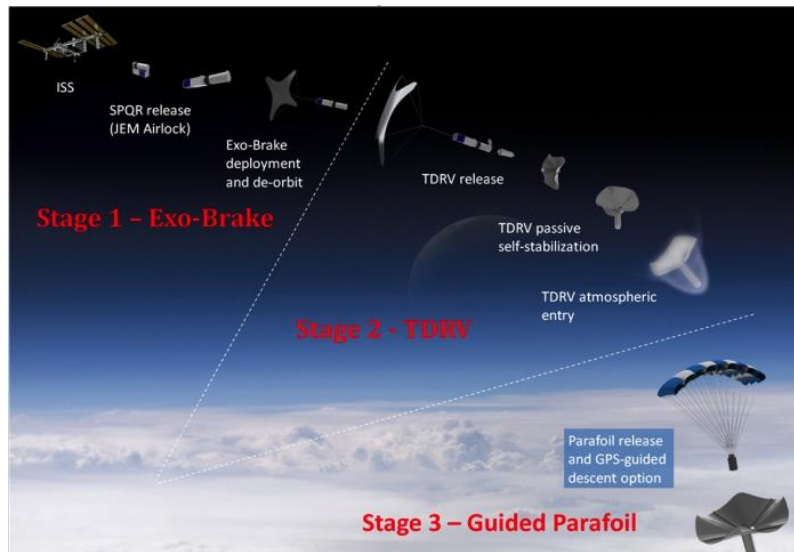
ISS

SPQR release (JEM Airlock)

Exo-Brake deployment and de-orbit

TDRV release

Stage 1 – Exo-Brake

TDRV passive self-stabilization

TDRV atmospheric entry

Stage 2 - TDRV

Parafoil release and GPS-guided descent option

Stage 3 – Guided Parafoil